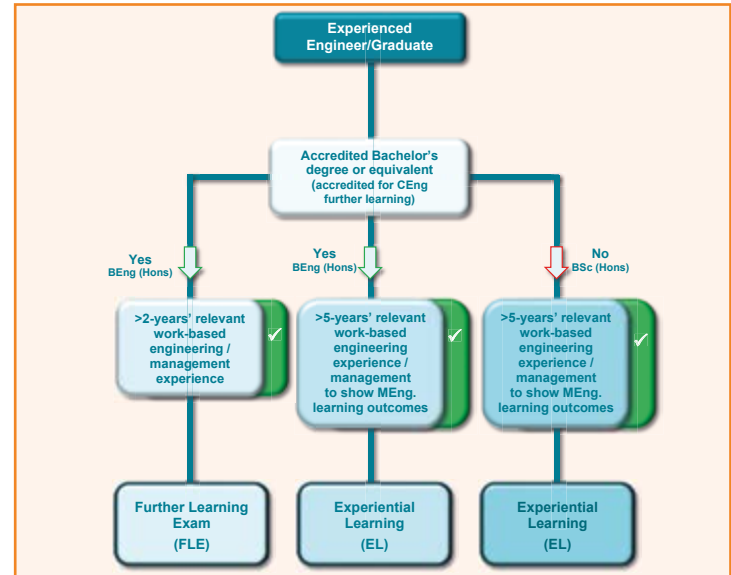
Experienced Engineer/Graduate

Accredited Bachelor's degree or equivalent (accredited for CEng further learning)

Yes
BEng (Hons)

Yes
BEng (Hons)

No
BSc (Hons)

>2-years' relevant work-based engineering / management experience

✓

>5-years' relevant work-based engineering experience / management to show MEng. learning outcomes

✓

>5-years' relevant work-based engineering experience / management to show MEng. learning outcomes

✓

Further Learning Exam
(FLE)

Experiential Learning
(EL)

Experiential Learning
(EL)